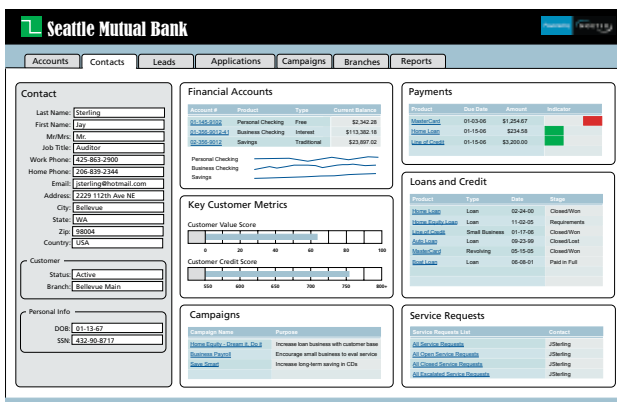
Seattle Mutual Bank

Powered by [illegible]

Accounts | Contacts | Leads | Applications | Campaigns | Branches | Reports

Contact

Last Name: Sterling
First Name: Jay
Mr/Mrs: Mr.
Job Title: Auditor
Work Phone: 425-863-2900
Home Phone: 206-839-2344
Email: jsterling@hotmail.com
Address: 2229 112th Ave NE
City: Bellevue
State: WA
Zip: 98004
Country: USA

Customer
Status: Active
Branch: Bellevue Main

Personal Info
DOB: 01-13-67
SSN: 432-90-8717

Financial Accounts

| Account # | Product | Type | Current Balance |
|---|---|---|---|
| 01-145-9102 | Personal Checking | Free | $2,342.28 |
| 01-356-9012-41 | Business Checking | Interest | $113,382.18 |
| 02-356-9912 | Savings | Traditional | $23,897.02 |

Personal Checking
Business Checking
Savings

Key Customer Metrics

Customer Value Score
0 20 40 60 80 100

Customer Credit Score
550 600 650 700 750 800+

Campaigns

| Campaign Name | Purpose |
|---|---|
| Home Equity - Dream it, Do it | Increase loan business with customer base |
| Business Payroll | Encourage small business to eval service |
| Save Smart | Increase long-term saving in CDs |

Payments

| Product | Due Date | Amount | Indicator |
|---|---|---|---|
| MasterCard | 01-03-06 | $1,254.67 | |
| Home Loan | 01-15-06 | $234.58 | |
| Line of Credit | 01-15-06 | $3,200.00 | |

Loans and Credit

| Product | Type | Date | Stage |
|---|---|---|---|
| Home Loan | Loan | 02-24-00 | Closed/Won |
| Home Equity Loan | Loan | 11-02-05 | Requirements |
| Line of Credit | Small Business | 01-17-06 | Closed/Won |
| Auto Loan | Loan | 09-23-99 | Closed/Lost |
| MasterCard | Revolving | 05-15-05 | Closed/Won |
| Boat Loan | Loan | 06-08-01 | Paid in Full |

Service Requests

| Service Requests List | Contact |
|---|---|
| All Service Requests | JSterling |
| All Open Service Requests | JSterling |
| All Closed Service Requests | JSterling |
| All Escalated Service Requests | JSterling |